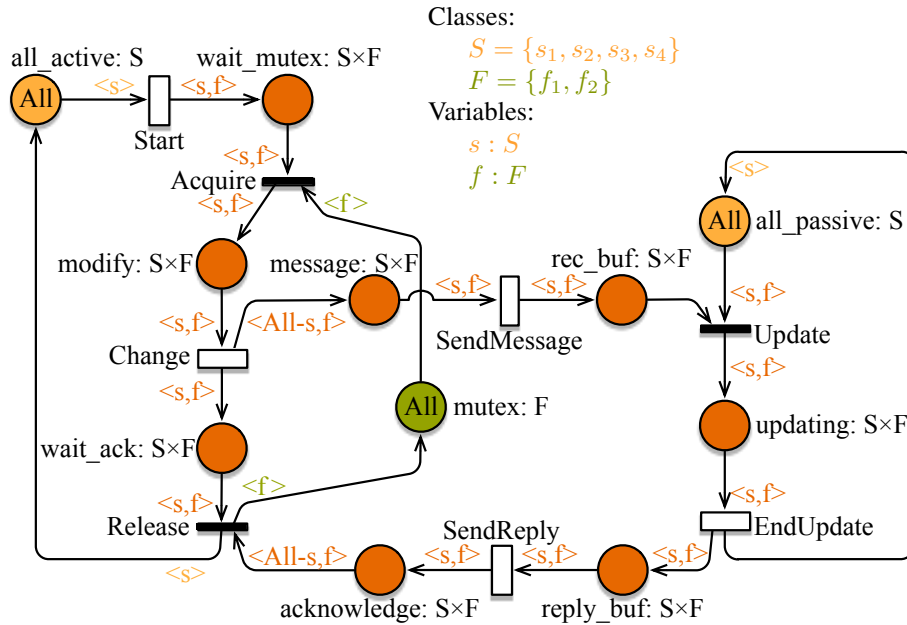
Classes:
$S = \{s_1, s_2, s_3, s_4\}$
$F = \{f_1, f_2\}$
Variables:
$s : S$
$f : F$

all_active: S
All
<s>
Start
<s,f>
wait_mutex: S×F
<s,f>
Acquire
<s,f>
<f>
modify: S×F
message: S×F
<s,f>
<All-s,f>
Change
<s,f>
wait_ack: S×F
<s,f>
Release
<s>
<f>
All
mutex: F
<s,f>
SendMessage
rec_buf: S×F
<s,f>
<s>
All
all_passive: S
<s,f>
Update
<s,f>
updating: S×F
<s,f>
EndUpdate
<s,f>
reply_buf: S×F
<s,f>
SendReply
<s,f>
acknowledge: S×F
<All-s,f>